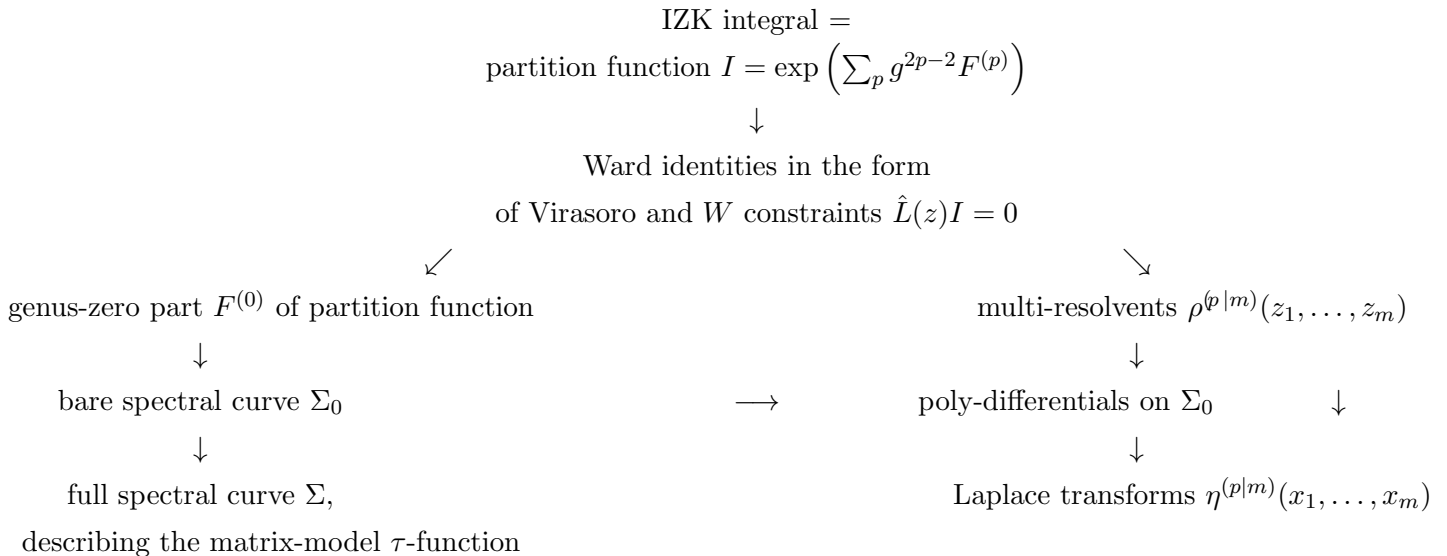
IZK integral =
partition function $I = \exp\left(\sum_p g^{2p-2}F^{(p)}\right)$

$\downarrow$

Ward identities in the form
of Virasoro and $W$ constraints $\hat{L}(z)I = 0$

$\swarrow$ $\searrow$

genus-zero part $F^{(0)}$ of partition function

$\downarrow$

bare spectral curve $\Sigma_0$

$\downarrow$

full spectral curve $\Sigma$,
describing the matrix-model $\tau$-function

$\longrightarrow$

multi-resolvents $\rho^{(p|m)}(z_1, \ldots, z_m)$

$\downarrow$

poly-differentials on $\Sigma_0$ $\downarrow$

$\downarrow$

Laplace transforms $\eta^{(p|m)}(x_1, \ldots, x_m)$